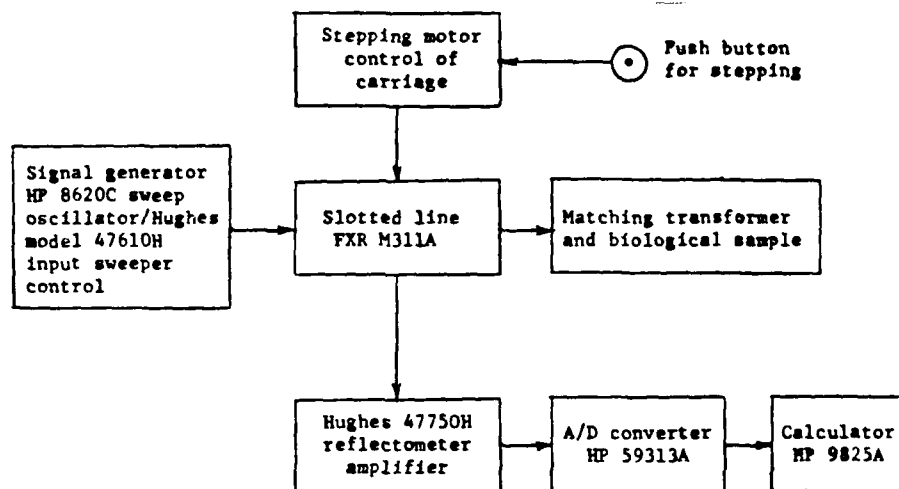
Stepping motor control of carriage

Push button for stepping

Signal generator HP 8620C sweep oscillator/Hughes model 47610H input sweeper control

Slotted line FXR M311A

Matching transformer and biological sample

Hughes 47750H reflectometer amplifier

A/D converter HP 59313A

Calculator HP 9825A